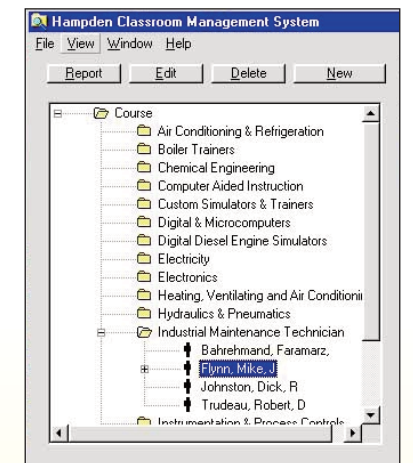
Hampden Classroom Management System

File View Window Help

Report Edit Delete New

Course
Air Conditioning & Refrigeration
Boiler Trainers
Chemical Engineering
Computer Aided Instruction
Custom Simulators & Trainers
Digital & Microcomputers
Digital Diesel Engine Simulators
Electricity
Electronics
Heating, Ventilating and Air Conditioni
Hydraulics & Pneumatics
Industrial Maintenance Technician
Bahrehmand, Faramarz,
Flynn, Mike, J
Johnston, Dick, R
Trudeau, Robert, D
Instrumentation & Process Controls